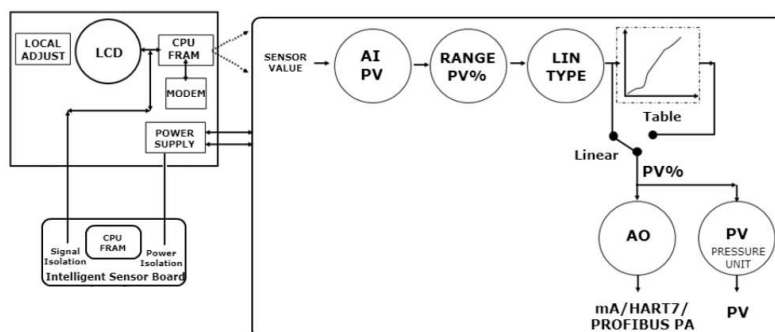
LOCAL ADJUST

LCD

CPU FRAM

MODEM

POWER SUPPLY

CPU FRAM

Signal Isolation

Power Isolation

Intelligent Sensor Board

SENSOR VALUE

AI PV

RANGE PV%

LIN TYPE

Table

Linear

PV%

AO

PV PRESSURE UNIT

mA/HART7/ PROFIBUS PA

PV